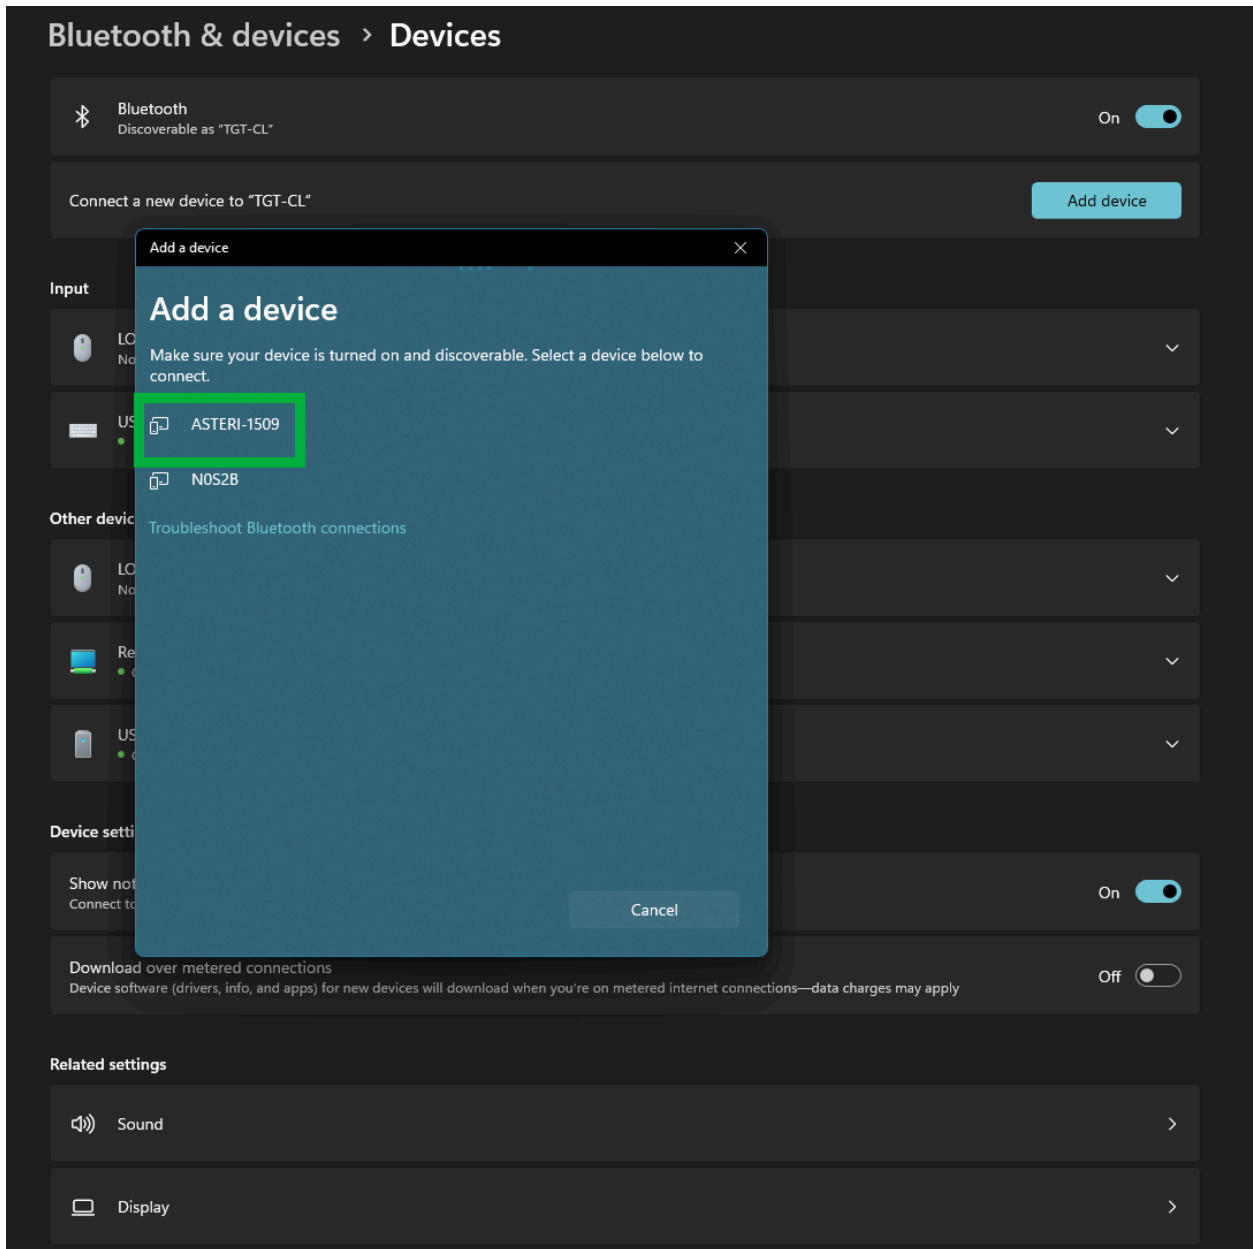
Bluetooth & devices > Devices

Bluetooth
Discoverable as "TGT-CL"

On

Connect a new device to "TGT-CL"

Add device

Input

LO
No

US

Other devic

LO
No

Re

US

Device setti

Show not
Connect to

On

Add a device

Add a device

Make sure your device is turned on and discoverable. Select a device below to connect.

ASTERI-1509

N0S2B

Troubleshoot Bluetooth connections

Cancel

Download over metered connections
Device software (drivers, info, and apps) for new devices will download when you're on metered internet connections—data charges may apply

Off

Related settings

Sound

Display